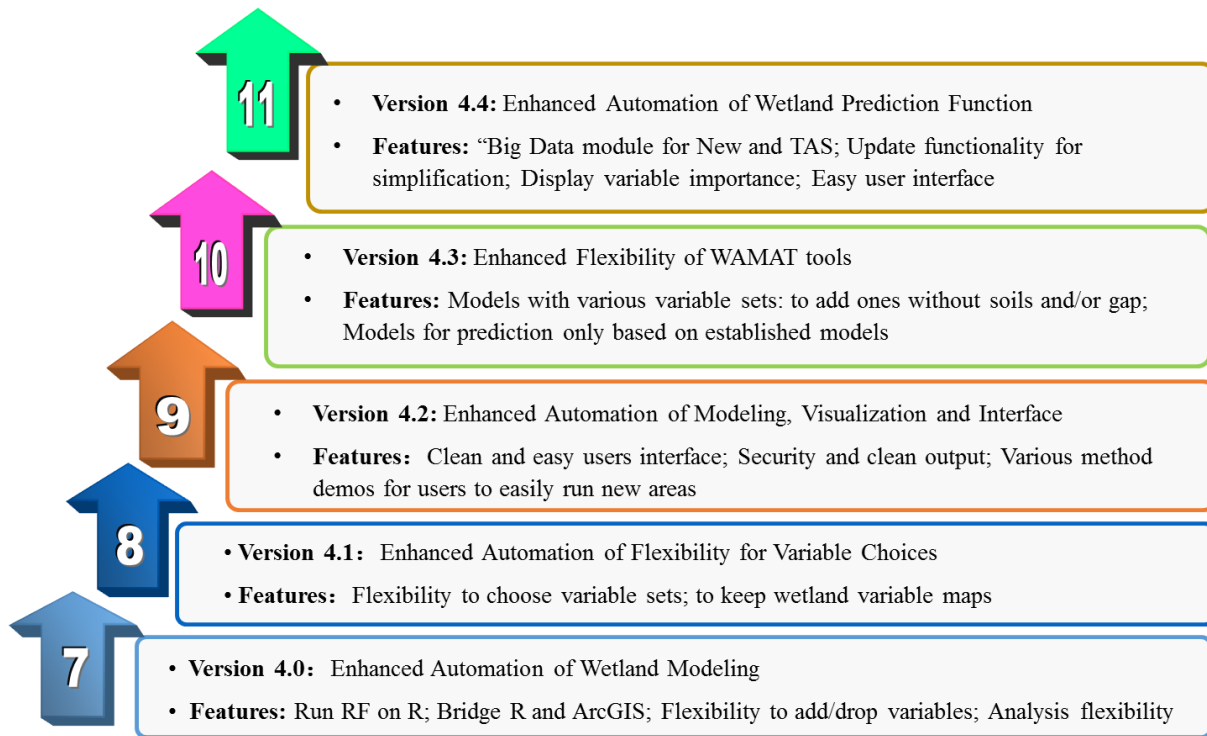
11

• Version 4.4: Enhanced Automation of Wetland Prediction Function

• Features: “Big Data module for New and TAS; Update functionality for simplification; Display variable importance; Easy user interface

10

• Version 4.3: Enhanced Flexibility of WAMAT tools

• Features: Models with various variable sets: to add ones without soils and/or gap; Models for prediction only based on established models

9

• Version 4.2: Enhanced Automation of Modeling, Visualization and Interface

• Features: Clean and easy users interface; Security and clean output; Various method demos for users to easily run new areas

8

• Version 4.1: Enhanced Automation of Flexibility for Variable Choices

• Features: Flexibility to choose variable sets; to keep wetland variable maps

7

• Version 4.0: Enhanced Automation of Wetland Modeling

• Features: Run RF on R; Bridge R and ArcGIS; Flexibility to add/drop variables; Analysis flexibility